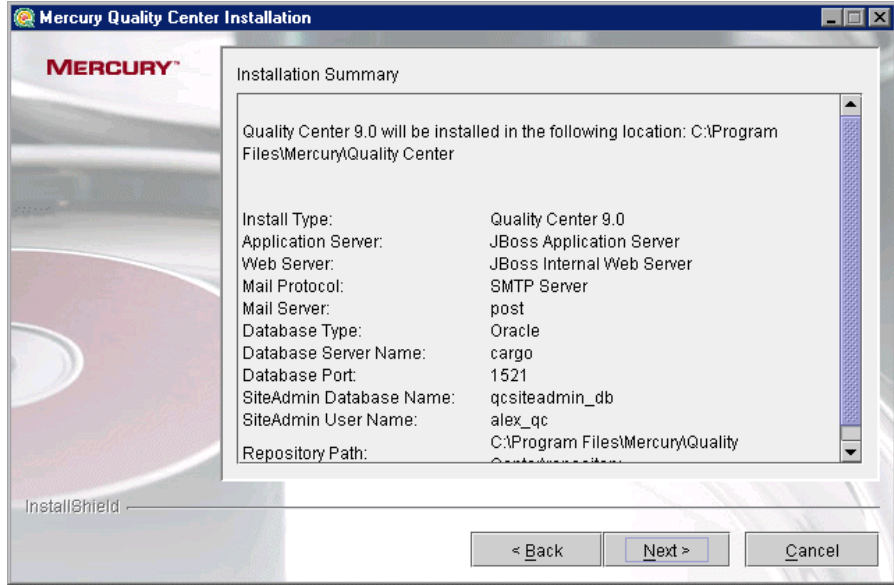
Mercury Quality Center Installation

MERCURY™

Installation Summary

Quality Center 9.0 will be installed in the following location: C:\Program Files\Mercury\Quality Center

| | |
|---|---|
| Install Type: | Quality Center 9.0 |
| Application Server: | JBoss Application Server |
| Web Server: | JBoss Internal Web Server |
| Mail Protocol: | SMTP Server |
| Mail Server: | post |
| Database Type: | Oracle |
| Database Server Name: | cargo |
| Database Port: | 1521 |
| SiteAdmin Database Name: | qcsiteadmin_db |
| SiteAdmin User Name: | alex_qc |
| Repository Path: | C:\Program Files\Mercury\Quality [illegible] |

InstallShield

< Back
Next >
Cancel